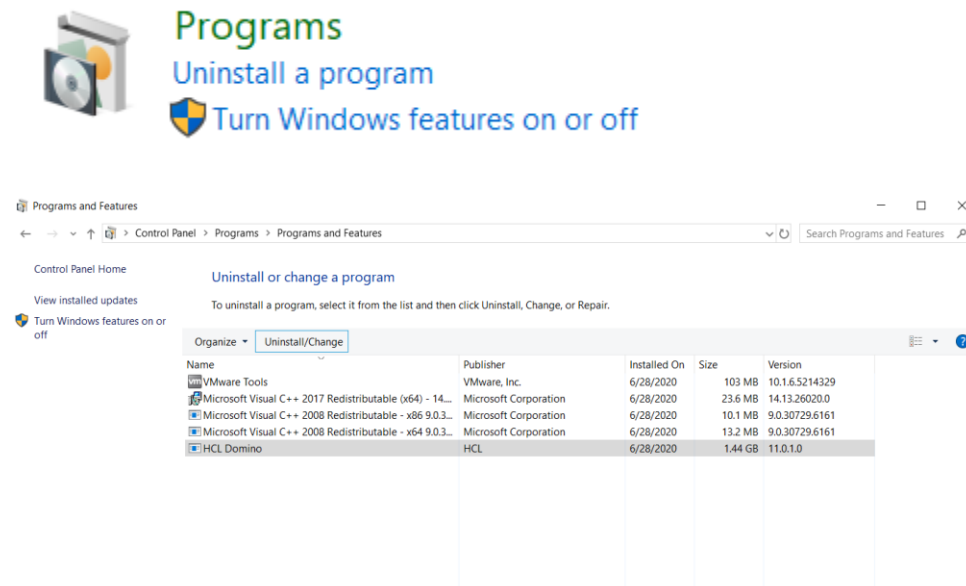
Programs
Uninstall a program
Turn Windows features on or off

Programs and Features

Control Panel > Programs > Programs and Features

Search Programs and Features

Control Panel Home

View installed updates

Turn Windows features on or off

Uninstall or change a program

To uninstall a program, select it from the list and then click Uninstall, Change, or Repair.

Organize ▾ Uninstall/Change

| Name | Publisher | Installed On | Size | Version |
|---|---|---|---|---|
| VMware Tools | VMware, Inc. | 6/28/2020 | 103 MB | 10.1.6.5214329 |
| Microsoft Visual C++ 2017 Redistributable (x64) - 14.... | Microsoft Corporation | 6/28/2020 | 23.6 MB | 14.13.26020.0 |
| Microsoft Visual C++ 2008 Redistributable - x86 9.0.3... | Microsoft Corporation | 6/28/2020 | 10.1 MB | 9.0.30729.6161 |
| Microsoft Visual C++ 2008 Redistributable - x64 9.0.3... | Microsoft Corporation | 6/28/2020 | 13.2 MB | 9.0.30729.6161 |
| HCL Domino | HCL | 6/28/2020 | 1.44 GB | 11.0.1.0 |